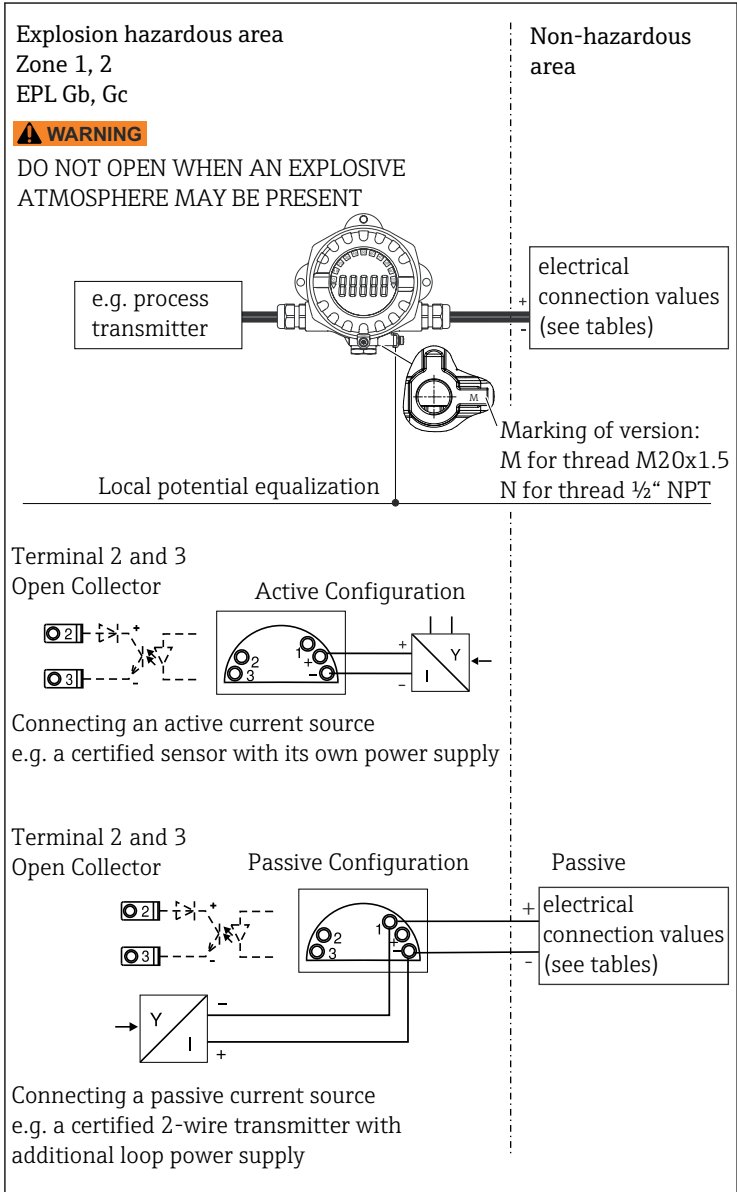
Explosion hazardous area
Zone 1, 2
EPL Gb, Gc

Non-hazardous area

⚠ WARNING

DO NOT OPEN WHEN AN EXPLOSIVE ATMOSPHERE MAY BE PRESENT

e.g. process transmitter

electrical connection values (see tables)

+
-

M

Marking of version:
M for thread M20x1.5
N for thread ½" NPT

Local potential equalization

Terminal 2 and 3
Open Collector

Active Configuration

2
3

1
2
3
+
-

+
-
Y
I

Connecting an active current source
e.g. a certified sensor with its own power supply

Terminal 2 and 3
Open Collector

Passive Configuration

Passive

2
3

1
2
3

+
-
electrical connection values (see tables)

Y
I
-
+

Connecting a passive current source
e.g. a certified 2-wire transmitter with additional loop power supply